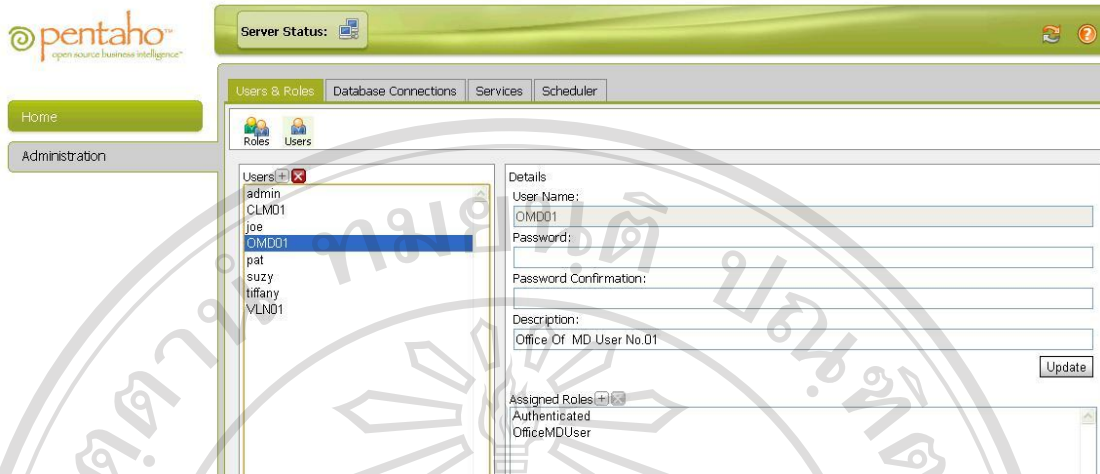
pentaho™
open source business intelligence™

Server Status:

Home

Administration

Users & Roles | Database Connections | Services | Scheduler

Roles Users

Users

admin
CLM01
joe
OMD01
pat
suzy
tiffany
VLN01

Details

User Name:

OMD01

Password:

Password Confirmation:

Description:

Office Of MD User No.01

Update

Assigned Roles

Authenticated
OfficeMDUser